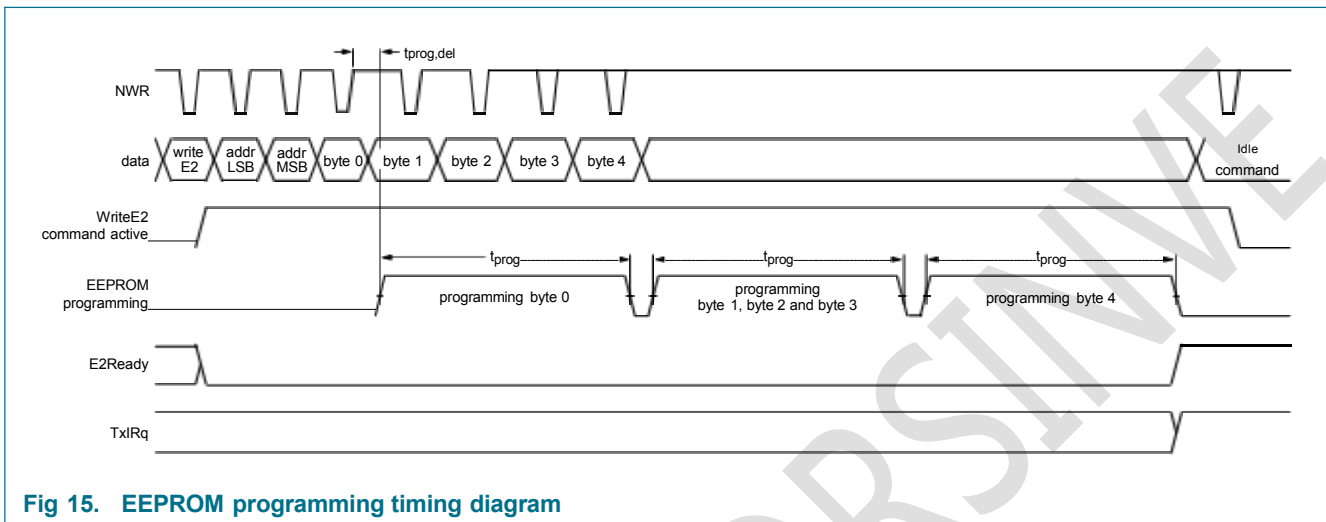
$t_{prog,del}$

NWR

data

write E2

addr LSB

addr MSB

byte 0

byte 1

byte 2

byte 3

byte 4

Idle command

WriteE2 command active

EEPROM programming

$t_{prog}$

programming byte 0

$t_{prog}$

programming byte 1, byte 2 and byte 3

$t_{prog}$

programming byte 4

E2Ready

TxIRq

Fig 15. EEPROM programming timing diagram

ARCHIVE